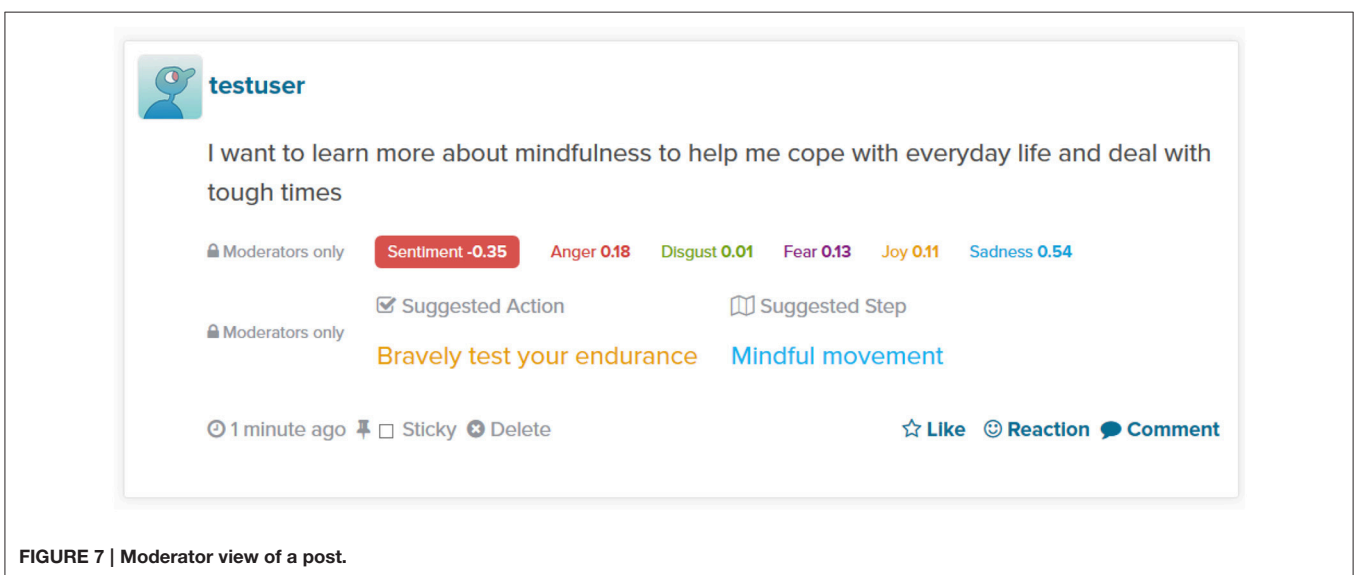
testuser

I want to learn more about mindfulness to help me cope with everyday life and deal with tough times

Moderators only Sentiment -0.35 Anger 0.18 Disgust 0.01 Fear 0.13 Joy 0.11 Sadness 0.54

Moderators only Suggested Action Suggested Step

Bravely test your endurance Mindful movement

1 minute ago Sticky Delete Like Reaction Comment

FIGURE 7 | Moderator view of a post.